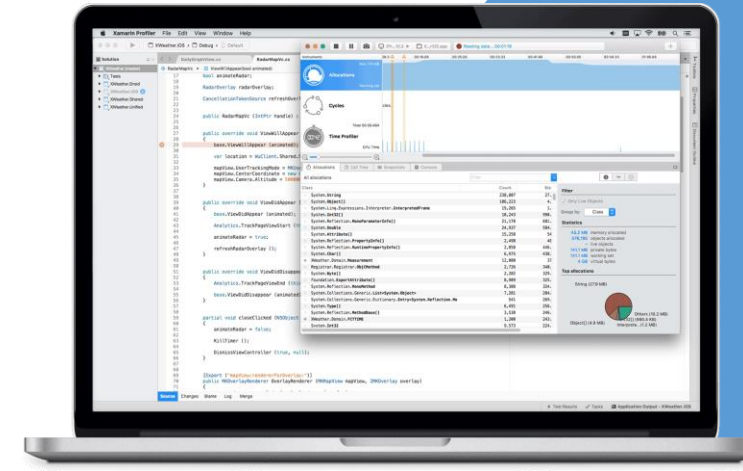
Xamarin Profiler File Edit View Window Help

XWeather.iOS > Debug > Default

Solution

RadarMapVc.cs

bool animateRadar;

RadarOverlay radarOverlay;

CancellationTokenSource refreshAnim

public RadarMapVc (IntPtr handle) :

public override void ViewWillAppear

base.ViewWillAppear (animated);

var location = WuClient.Shared.

mapView.UserTrackingMode = MKUse
mapView.CenterCoordinate = new
mapView.Camera.Altitude = Locat

public override void ViewDidAppear

base.ViewDidAppear (animated);

Analytics.TrackPageViewStart (th

animateRadar = true;

refreshRadarOverlay ();

public override void ViewDidDisapp

Analytics.TrackPageViewEnd (this

base.ViewDidDisappear (animated)

partial void closeClicked (NSObject

animateRadar = false;

KillTimer ();

DismissViewController (true, null);

[Export ("mapView:rendererForOverlay:")]
public MKOverlayRenderer OverlayRenderer (MKMapView mapView, IMKOverlay overlay)

Source Changes Blame Log Merge

Allocations

Cycles

Time Profiler

Allocations

All allocations

Class Count Size

System.String
System.Object[]
System.Int32[]
System.Double
System.Attribute[]
System.Reflection.PropertyInfo[]
System.Char[]
System.Type[]
System.Int32

Filter

Only Live Objects

Group by: Class

Statistics

memory allocated
objects allocated
live objects
private bytes
working set
virtual bytes

Top allocations

String (279 MB)

Object[] (9.9 MB)

Others

Test Results Tasks Application Output - XWeather.iOS